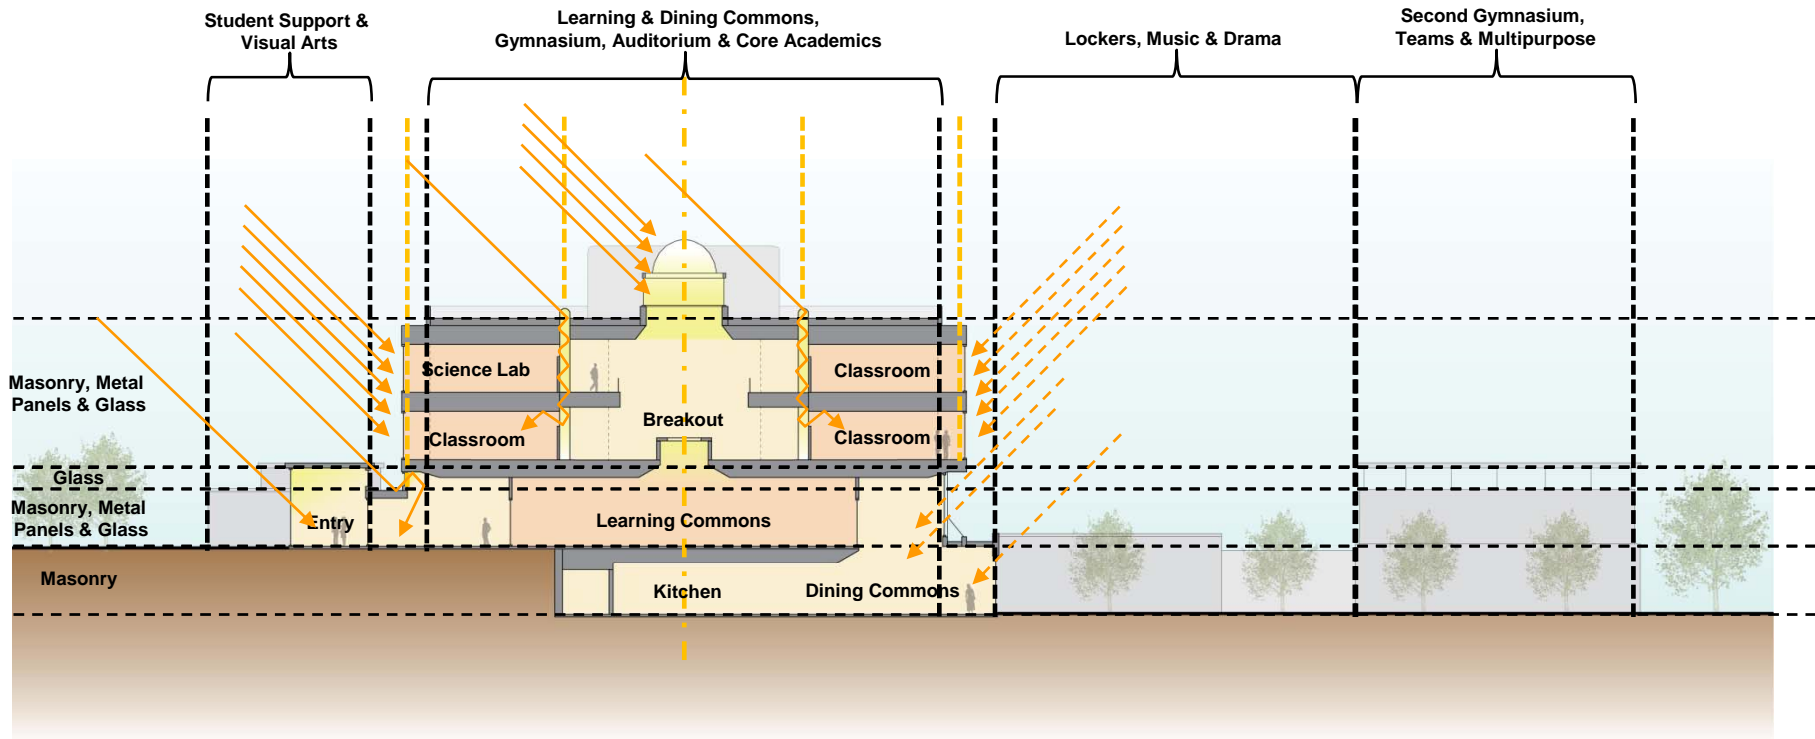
Student Support & Visual Arts

Learning & Dining Commons, Gymnasium, Auditorium & Core Academics

Lockers, Music & Drama

Second Gymnasium, Teams & Multipurpose

Masonry, Metal Panels & Glass

Glass

Masonry, Metal Panels & Glass

Masonry

Science Lab

Classroom

Breakout

Classroom

Classroom

Entry

Learning Commons

Kitchen

Dining Commons